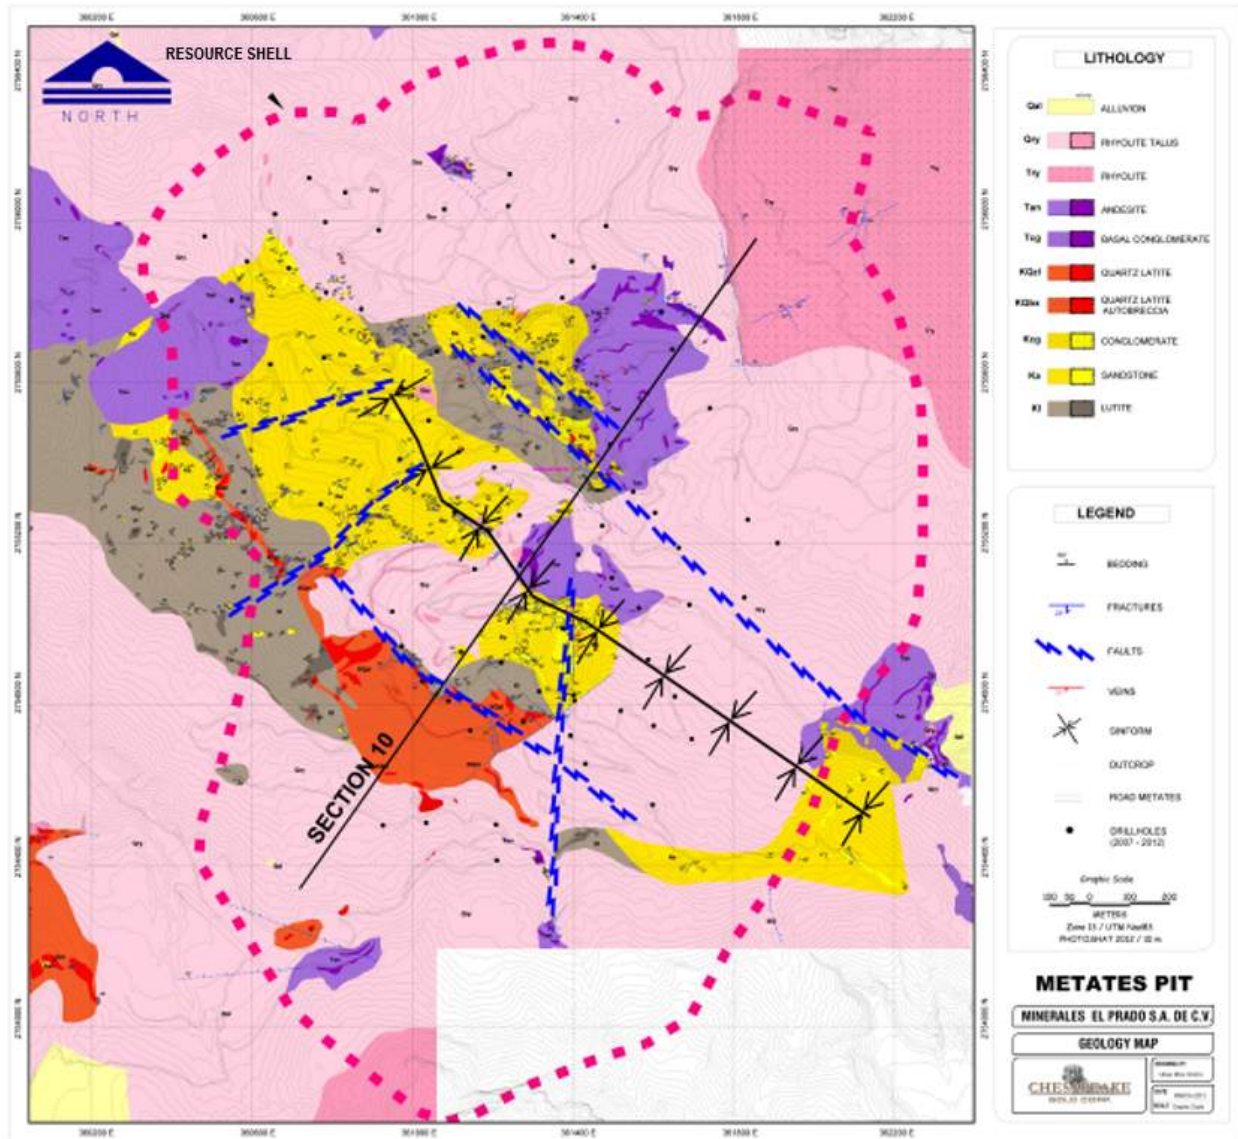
RESOURCE SHELL

NORTH

SECTION 10

LITHOLOGY

Qal ALLUVION
Qry RHYOLITE TALUS
Try RHYOLITE
Tan ANDESITE
Tcg BASAL CONGLOMERATE
KQzl QUARTZ LATITE
KQlzs QUARTZ LATITE AUTOBRECCIA
Kcg CONGLOMERATE
Ks SANDSTONE
Kl LUTITE

LEGEND

BEDDING
FRACTURES
FAULTS
VEINS
SINFORM
OUTCROP
ROAD METATES
DRILLHOLES (2007 - 2012)

Graphic Scale
100 50 0 100 200
METERS
Zone 13 / UTM Nad83
PHOTOSHAT 2012 / 30 m.

METATES PIT

MINERALES EL PRADO S.A. DE C.V.

GEOLOGY MAP

CHESAPEAKE GOLD CORP.

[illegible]